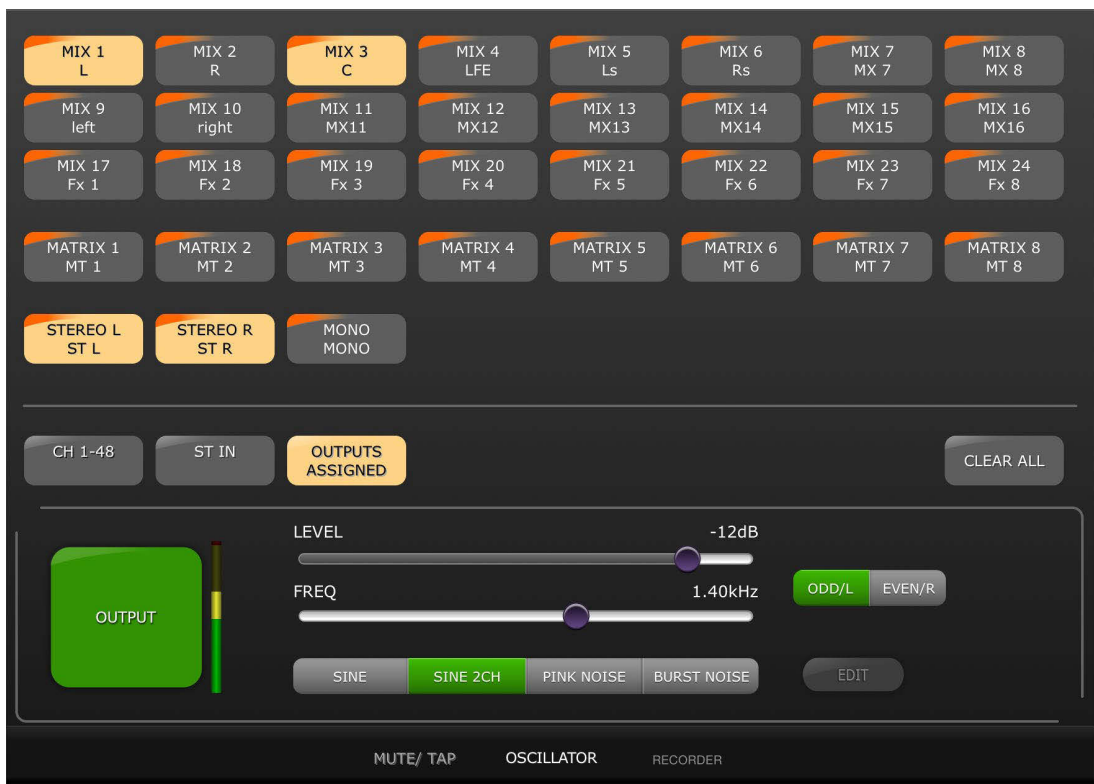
MIX 1
L

MIX 2
R

MIX 3
C

MIX 4
LFE

MIX 5
Ls

MIX 6
Rs

MIX 7
MX 7

MIX 8
MX 8

MIX 9
left

MIX 10
right

MIX 11
MX11

MIX 12
MX12

MIX 13
MX13

MIX 14
MX14

MIX 15
MX15

MIX 16
MX16

MIX 17
Fx 1

MIX 18
Fx 2

MIX 19
Fx 3

MIX 20
Fx 4

MIX 21
Fx 5

MIX 22
Fx 6

MIX 23
Fx 7

MIX 24
Fx 8

MATRIX 1
MT 1

MATRIX 2
MT 2

MATRIX 3
MT 3

MATRIX 4
MT 4

MATRIX 5
MT 5

MATRIX 6
MT 6

MATRIX 7
MT 7

MATRIX 8
MT 8

STEREO L
ST L

STEREO R
ST R

MONO
MONO

CH 1-48

ST IN

OUTPUTS
ASSIGNED

CLEAR ALL

OUTPUT

LEVEL

-12dB

FREQ

1.40kHz

ODD/L

EVEN/R

SINE

SINE 2CH

PINK NOISE

BURST NOISE

EDIT

MUTE/ TAP

OSCILLATOR

RECORDER